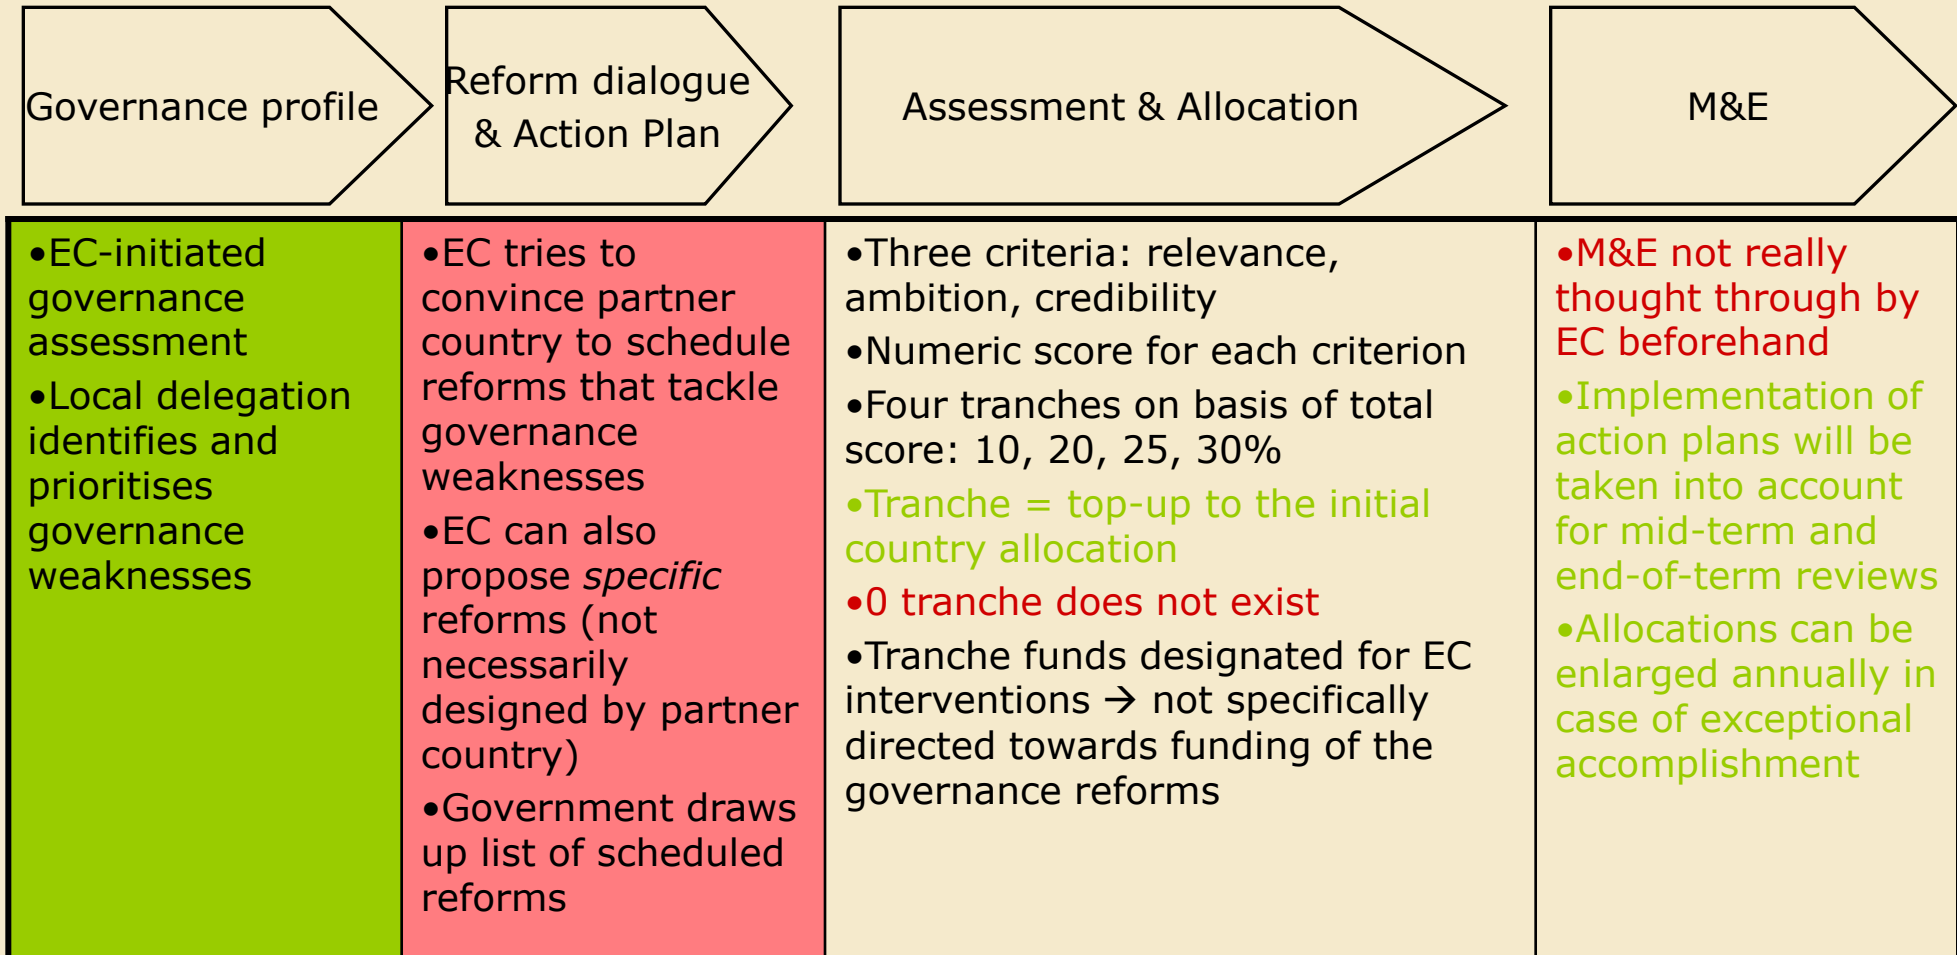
| Governance profile | Reform dialogue & Action Plan | Assessment & Allocation | M&E |
|---|---|---|---|
| •EC-initiated governance assessment<br>•Local delegation identifies and prioritises governance weaknesses | •EC tries to convince partner country to schedule reforms that tackle governance weaknesses<br>•EC can also propose *specific* reforms (not necessarily designed by partner country)<br>•Government draws up list of scheduled reforms | •Three criteria: relevance, ambition, credibility<br>•Numeric score for each criterion<br>•Four tranches on basis of total score: 10, 20, 25, 30%<br>•Tranche = top-up to the initial country allocation<br>•0 tranche does not exist<br>•Tranche funds designated for EC interventions → not specifically directed towards funding of the governance reforms | •M&E not really thought through by EC beforehand<br>•Implementation of action plans will be taken into account for mid-term and end-of-term reviews<br>•Allocations can be enlarged annually in case of exceptional accomplishment |